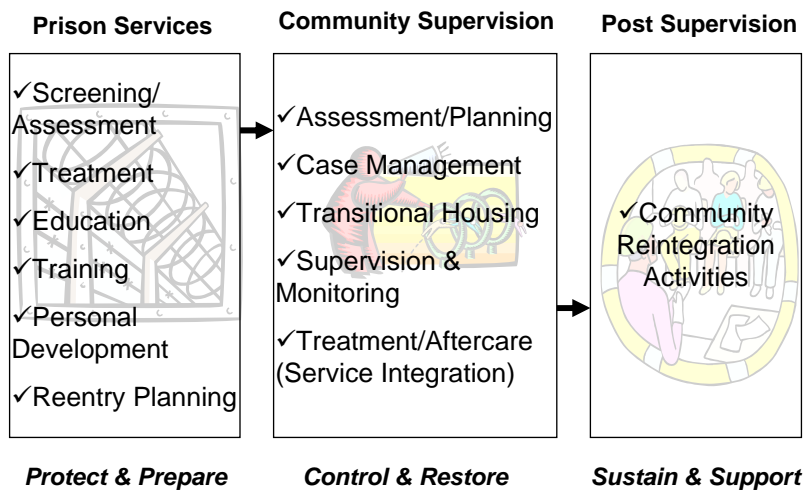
Prison Services

✓Screening/ Assessment

✓Treatment

✓Education

✓Training

✓Personal Development

✓Reentry Planning

Protect & Prepare

Community Supervision

✓Assessment/Planning

✓Case Management

✓Transitional Housing

✓Supervision & Monitoring

✓Treatment/Aftercare (Service Integration)

Control & Restore

Post Supervision

✓Community Reintegration Activities

Sustain & Support